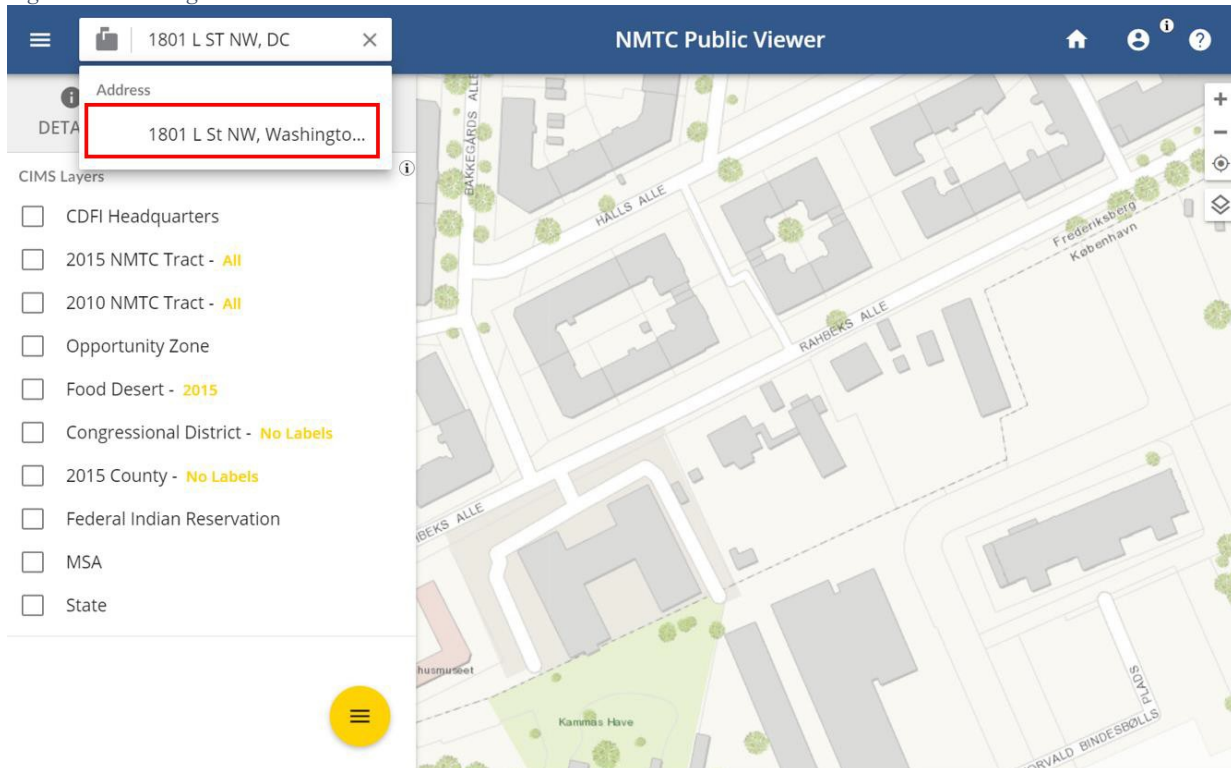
1801 L ST NW, DC

NMTC Public Viewer

Address

1801 L St NW, Washingto...

DETA

CIMS Layers

CDFI Headquarters

2015 NMTC Tract - All

2010 NMTC Tract - All

Opportunity Zone

Food Desert - 2015

Congressional District - No Labels

2015 County - No Labels

Federal Indian Reservation

MSA

State

BAKKEGÅRDS ALLE

HALLS ALLE

Frederiksberg København

RAHBEKS ALLE

BEKS ALLE

husmuseet

Kammas Have

PLADS

ORVALD BINDESBØLLS